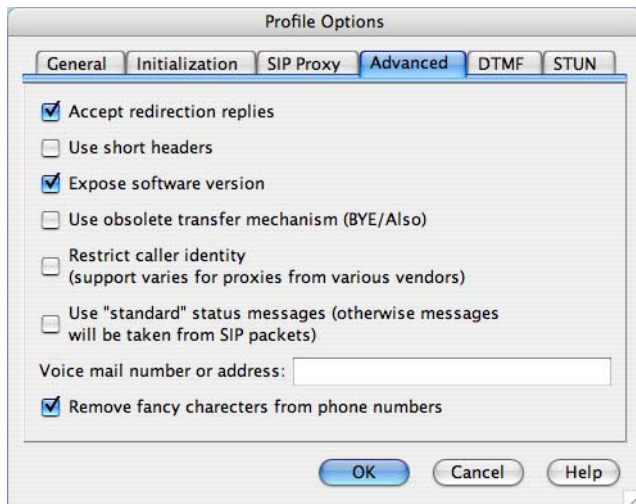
Profile Options

General | Initialization | SIP Proxy | Advanced | DTMF | STUN

Accept redirection replies

Use short headers

Expose software version

Use obsolete transfer mechanism (BYE/Also)

Restrict caller identity (support varies for proxies from various vendors)

Use "standard" status messages (otherwise messages will be taken from SIP packets)

Voice mail number or address:

Remove fancy charecters from phone numbers

OK | Cancel | Help